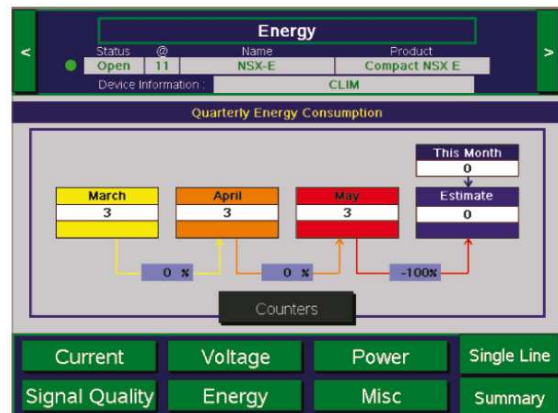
<

Energy

Status
Open

@
11

Name
NSX-E

Product
Compact NSX E

Device Information :
CLIM

>

Quarterly Energy Consumption

This Month
0

March
3

April
3

May
3

Estimate
0

0 %

0 %

-100%

Counters

Current

Voltage

Power

Single Line

Signal Quality

Energy

Misc

Summary